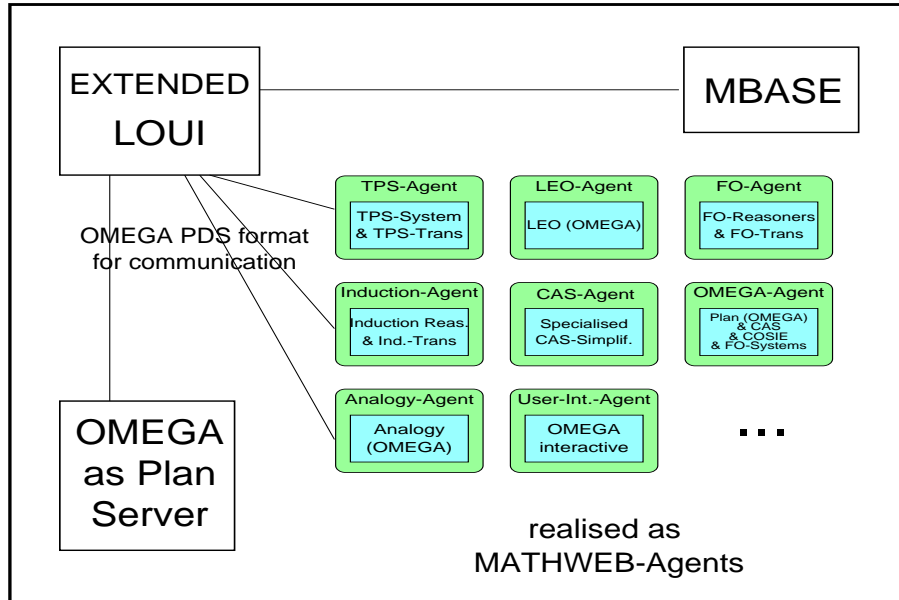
EXTENDED LOUI

MBASE

OMEGA PDS format for communication

TPS-Agent
TPS-System & TPS-Trans

LEO-Agent
LEO (OMEGA)

FO-Agent
FO-Reasoners & FO-Trans

Induction-Agent
Induction Reas. & Ind.-Trans

CAS-Agent
Specialised CAS-Simplif.

OMEGA-Agent
Plan (OMEGA) & CAS & COSIE & FO-Systems

Analogy-Agent
Analogy (OMEGA)

User-Int.-Agent
OMEGA interactive

...

OMEGA as Plan Server

realised as MATHWEB-Agents